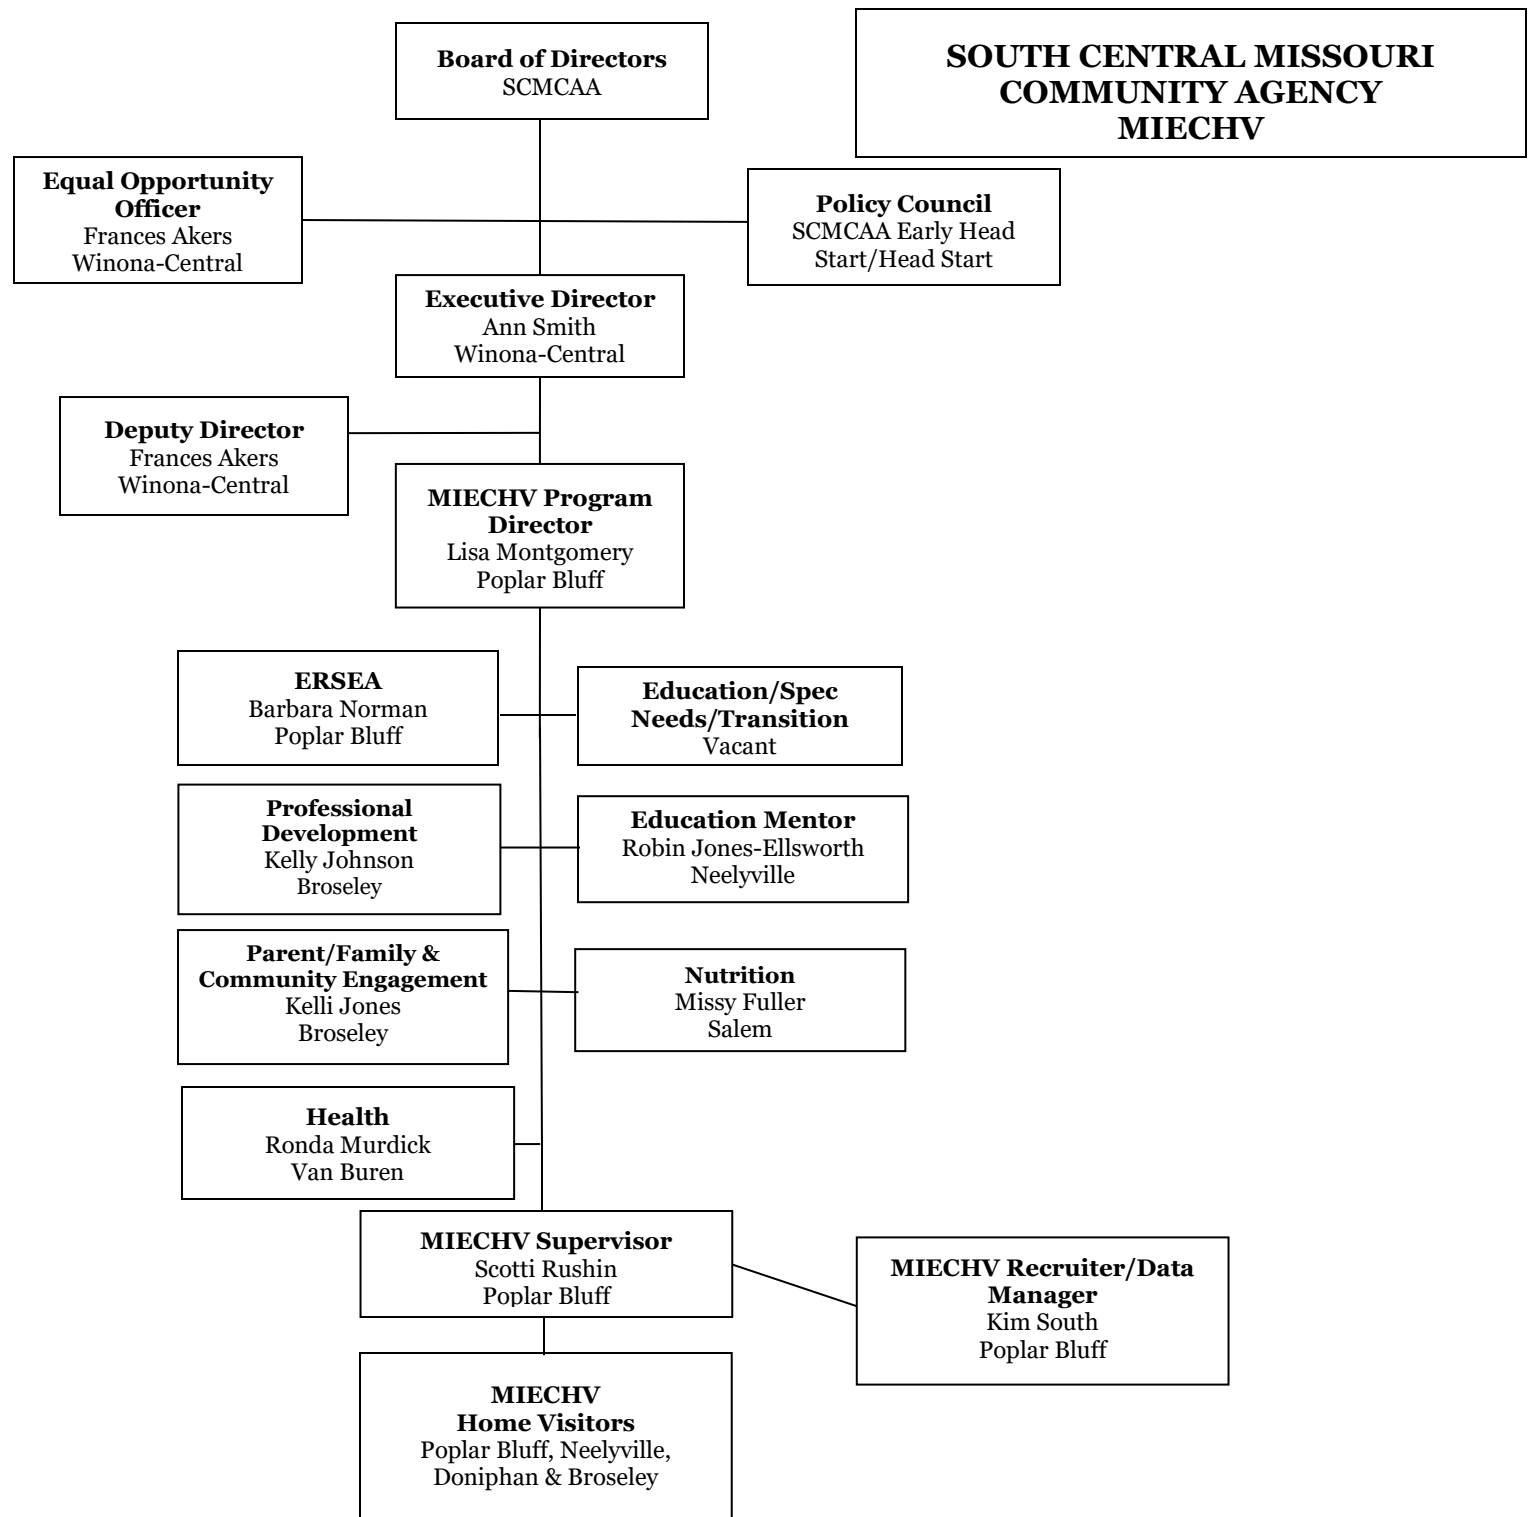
Board of Directors
SCMCAA

SOUTH CENTRAL MISSOURI COMMUNITY AGENCY MIECHV

Equal Opportunity Officer
Frances Akers
Winona-Central

Policy Council
SCMCAA Early Head Start/Head Start

Executive Director
Ann Smith
Winona-Central

Deputy Director
Frances Akers
Winona-Central

MIECHV Program Director
Lisa Montgomery
Poplar Bluff

ERSEA
Barbara Norman
Poplar Bluff

Education/Spec Needs/Transition
Vacant

Professional Development
Kelly Johnson
Broseley

Education Mentor
Robin Jones-Ellsworth
Neelyville

Parent/Family & Community Engagement
Kelli Jones
Broseley

Nutrition
Missy Fuller
Salem

Health
Ronda Murdick
Van Buren

MIECHV Supervisor
Scotti Rushin
Poplar Bluff

MIECHV Recruiter/Data Manager
Kim South
Poplar Bluff

MIECHV Home Visitors
Poplar Bluff, Neelyville, Doniphan & Broseley